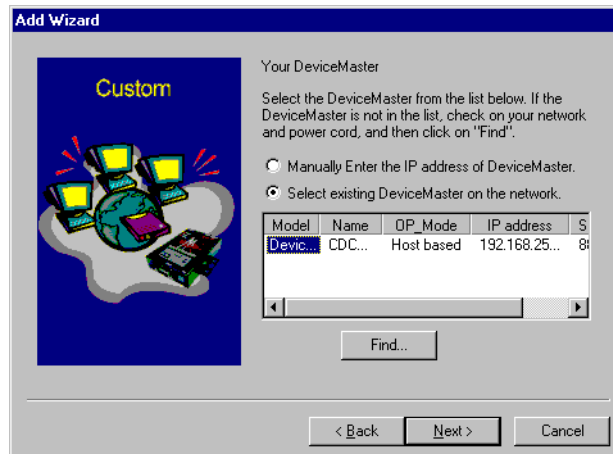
Add Wizard

Custom

Your DeviceMaster

Select the DeviceMaster from the list below. If the DeviceMaster is not in the list, check on your network and power cord, and then click on "Find".

Manually Enter the IP address of DeviceMaster.

Select existing DeviceMaster on the network.

| Model | Name | OP_Mode | IP address | S |
|---|---|---|---|---|
| Devic... | CDC... | Host based | 192.168.25... | 8 |

Find...

< Back

Next >

Cancel